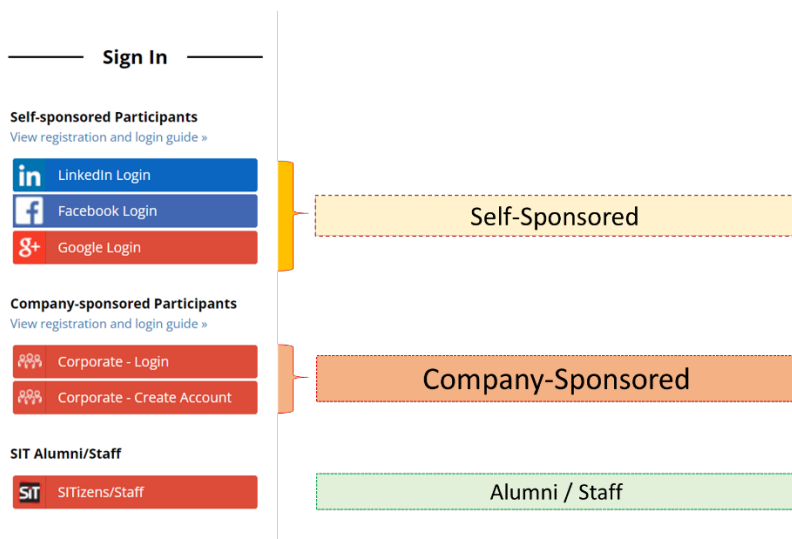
Sign In

Self-sponsored Participants
View registration and login guide »

LinkedIn Login
Facebook Login
Google Login

Self-Sponsored

Company-sponsored Participants
View registration and login guide »

Corporate - Login
Corporate - Create Account

Company-Sponsored

SIT Alumni/Staff

SIT SITizens/Staff

Alumni / Staff